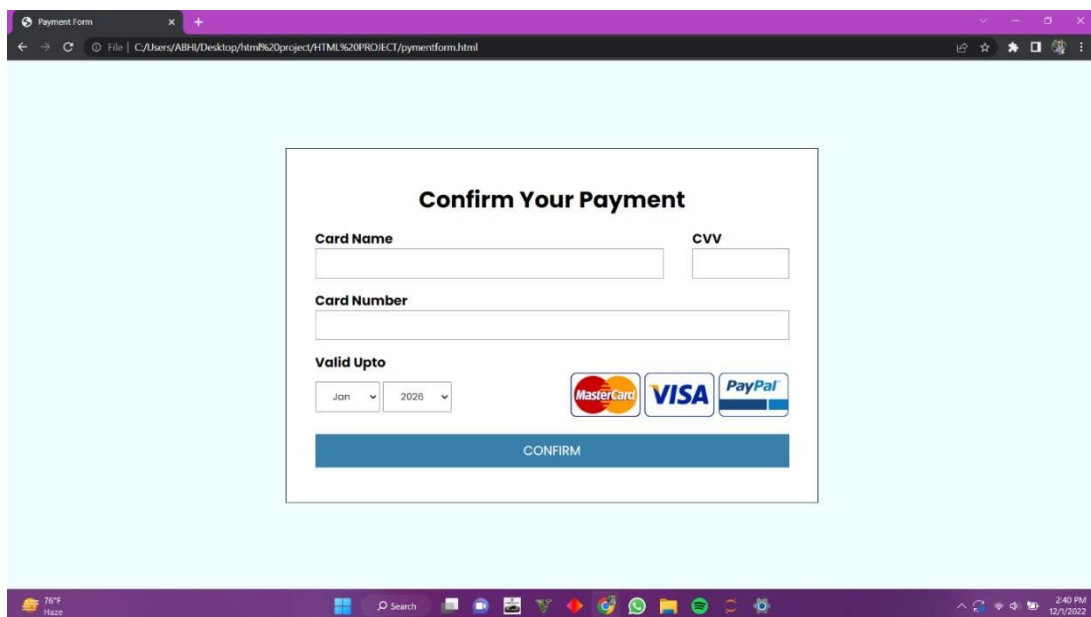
Payment Form

File | C:/Users/ABHI/Desktop/html%20project/HTML%20PROJECT/pymentform.html

Confirm Your Payment

Card Name

CVV

Card Number

Valid Upto

Jan

2026

MasterCard

VISA

PayPal

CONFIRM

76°F
Haze

Search

2:40 PM
12/1/2022